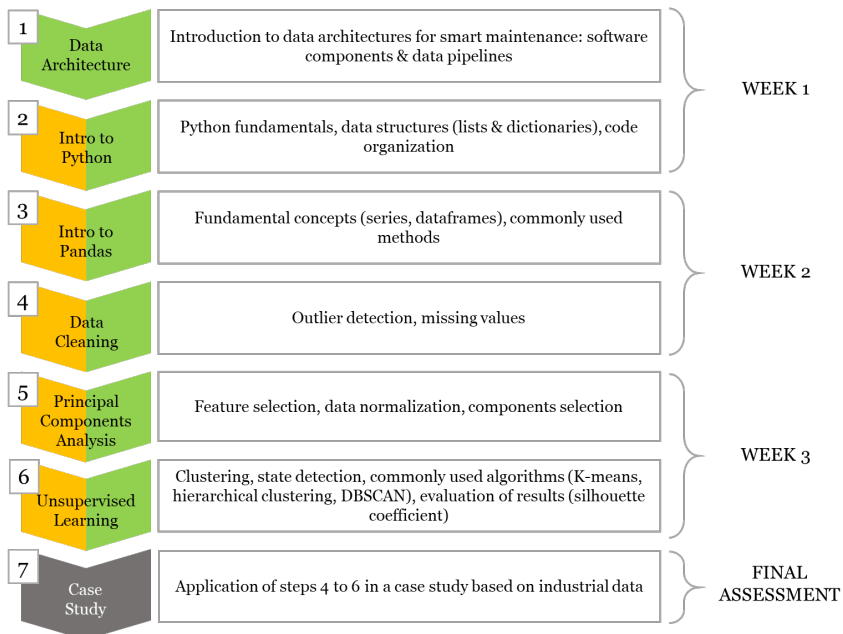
1
Data Architecture

Introduction to data architectures for smart maintenance: software components & data pipelines

2
Intro to Python

Python fundamentals, data structures (lists & dictionaries), code organization

WEEK 1

3
Intro to Pandas

Fundamental concepts (series, dataframes), commonly used methods

4
Data Cleaning

Outlier detection, missing values

WEEK 2

5
Principal Components Analysis

Feature selection, data normalization, components selection

6
Unsupervised Learning

Clustering, state detection, commonly used algorithms (K-means, hierarchical clustering, DBSCAN), evaluation of results (silhouette coefficient)

WEEK 3

7
Case Study

Application of steps 4 to 6 in a case study based on industrial data

FINAL ASSESSMENT